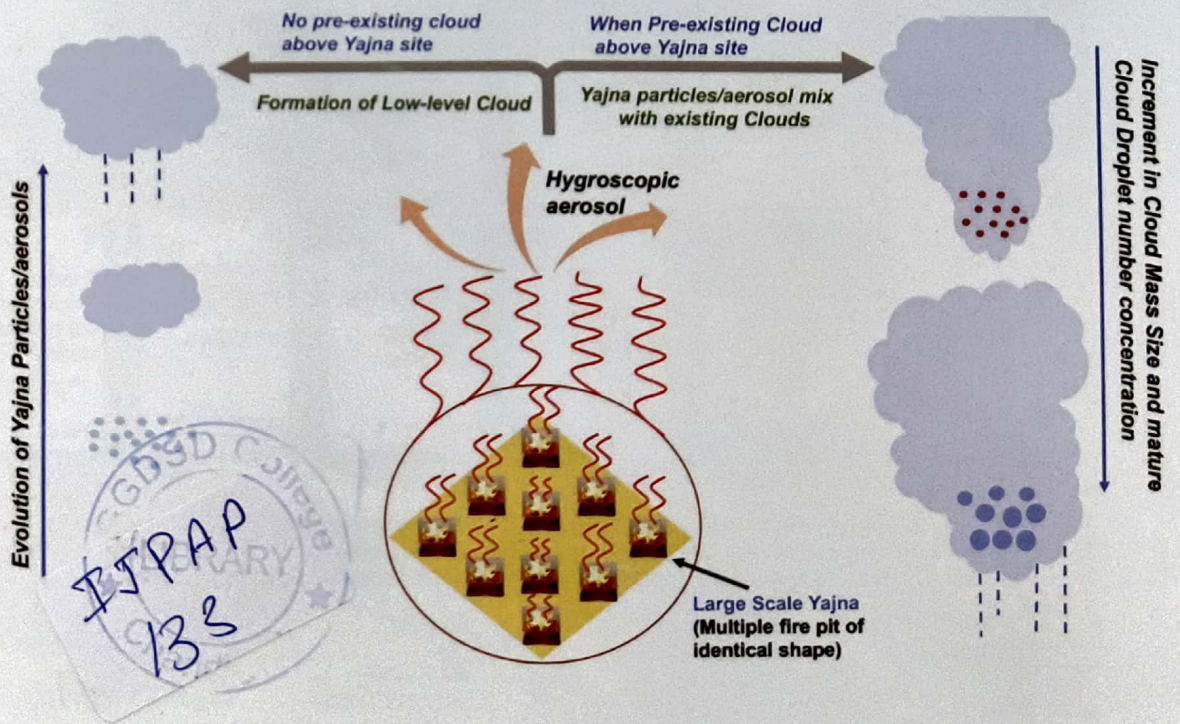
No pre-existing cloud above Yajna site

When Pre-existing Cloud above Yajna site

Formation of Low-level Cloud

Yajna particles/aerosol mix with existing Clouds

Hygroscopic aerosol

Evolution of Yajna Particles/aerosols

Increment in Cloud Mass Size and mature Cloud Droplet number concentration

Large Scale Yajna (Multiple fire pit of identical shape)

GDSD College LIBRARY

BJPAP 133